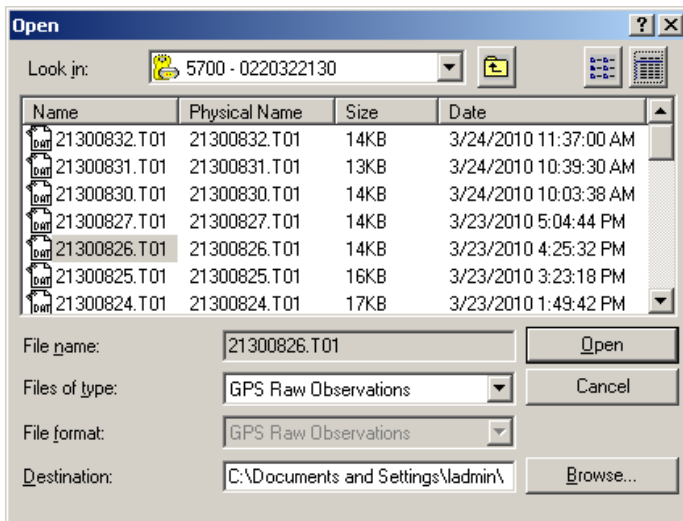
Open

?

X

Look in:

5700 - 0220322130

| Name | Physical Name | Size | Date |
|---|---|---|---|
| 21300832.T01 | 21300832.T01 | 14KB | 3/24/2010 11:37:00 AM |
| 21300831.T01 | 21300831.T01 | 13KB | 3/24/2010 10:39:30 AM |
| 21300830.T01 | 21300830.T01 | 14KB | 3/24/2010 10:03:38 AM |
| 21300827.T01 | 21300827.T01 | 14KB | 3/23/2010 5:04:44 PM |
| 21300826.T01 | 21300826.T01 | 14KB | 3/23/2010 4:25:32 PM |
| 21300825.T01 | 21300825.T01 | 16KB | 3/23/2010 3:23:18 PM |
| 21300824.T01 | 21300824.T01 | 17KB | 3/23/2010 1:49:42 PM |

File name: 21300826.T01

Open

Files of type: GPS Raw Observations

Cancel

File format: GPS Raw Observations

Destination: C:\Documents and Settings\ladmin\

Browse...